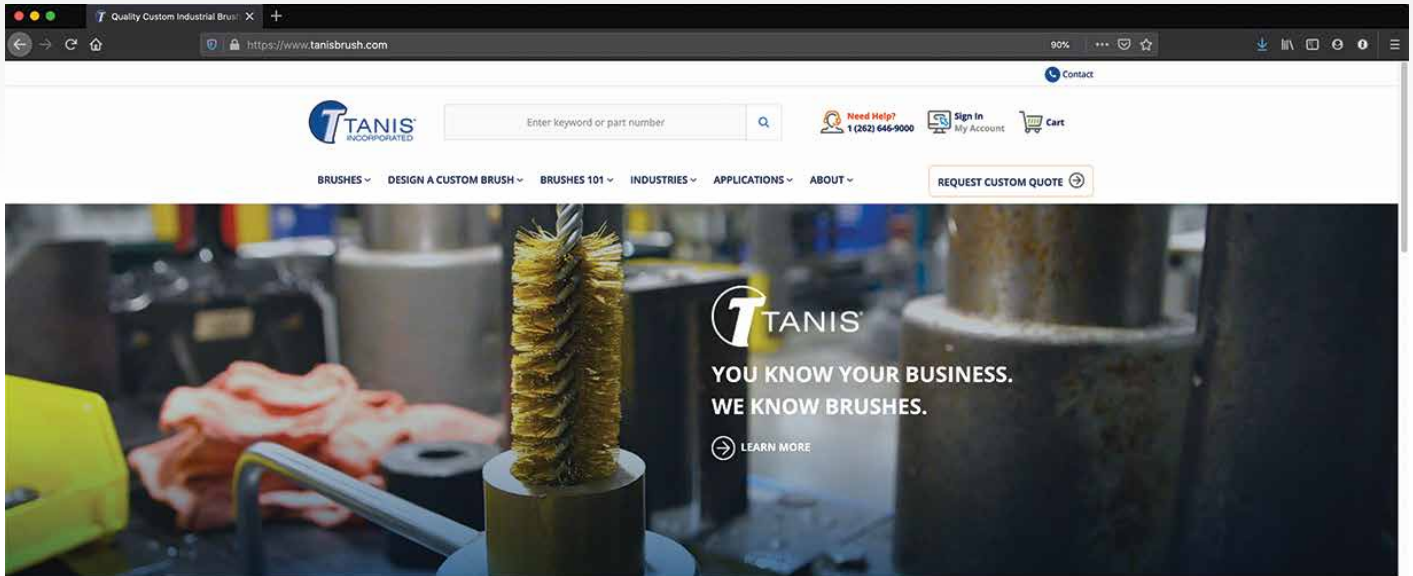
Quality Custom Industrial Brus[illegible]

https://www.tanisbrush.com

90%

Contact

TANIS INCORPORATED

Enter keyword or part number

Need Help? 1 (262) 646-9000

Sign In My Account

Cart

BRUSHES DESIGN A CUSTOM BRUSH BRUSHES 101 INDUSTRIES APPLICATIONS ABOUT

REQUEST CUSTOM QUOTE

TANIS

YOU KNOW YOUR BUSINESS.
WE KNOW BRUSHES.

LEARN MORE